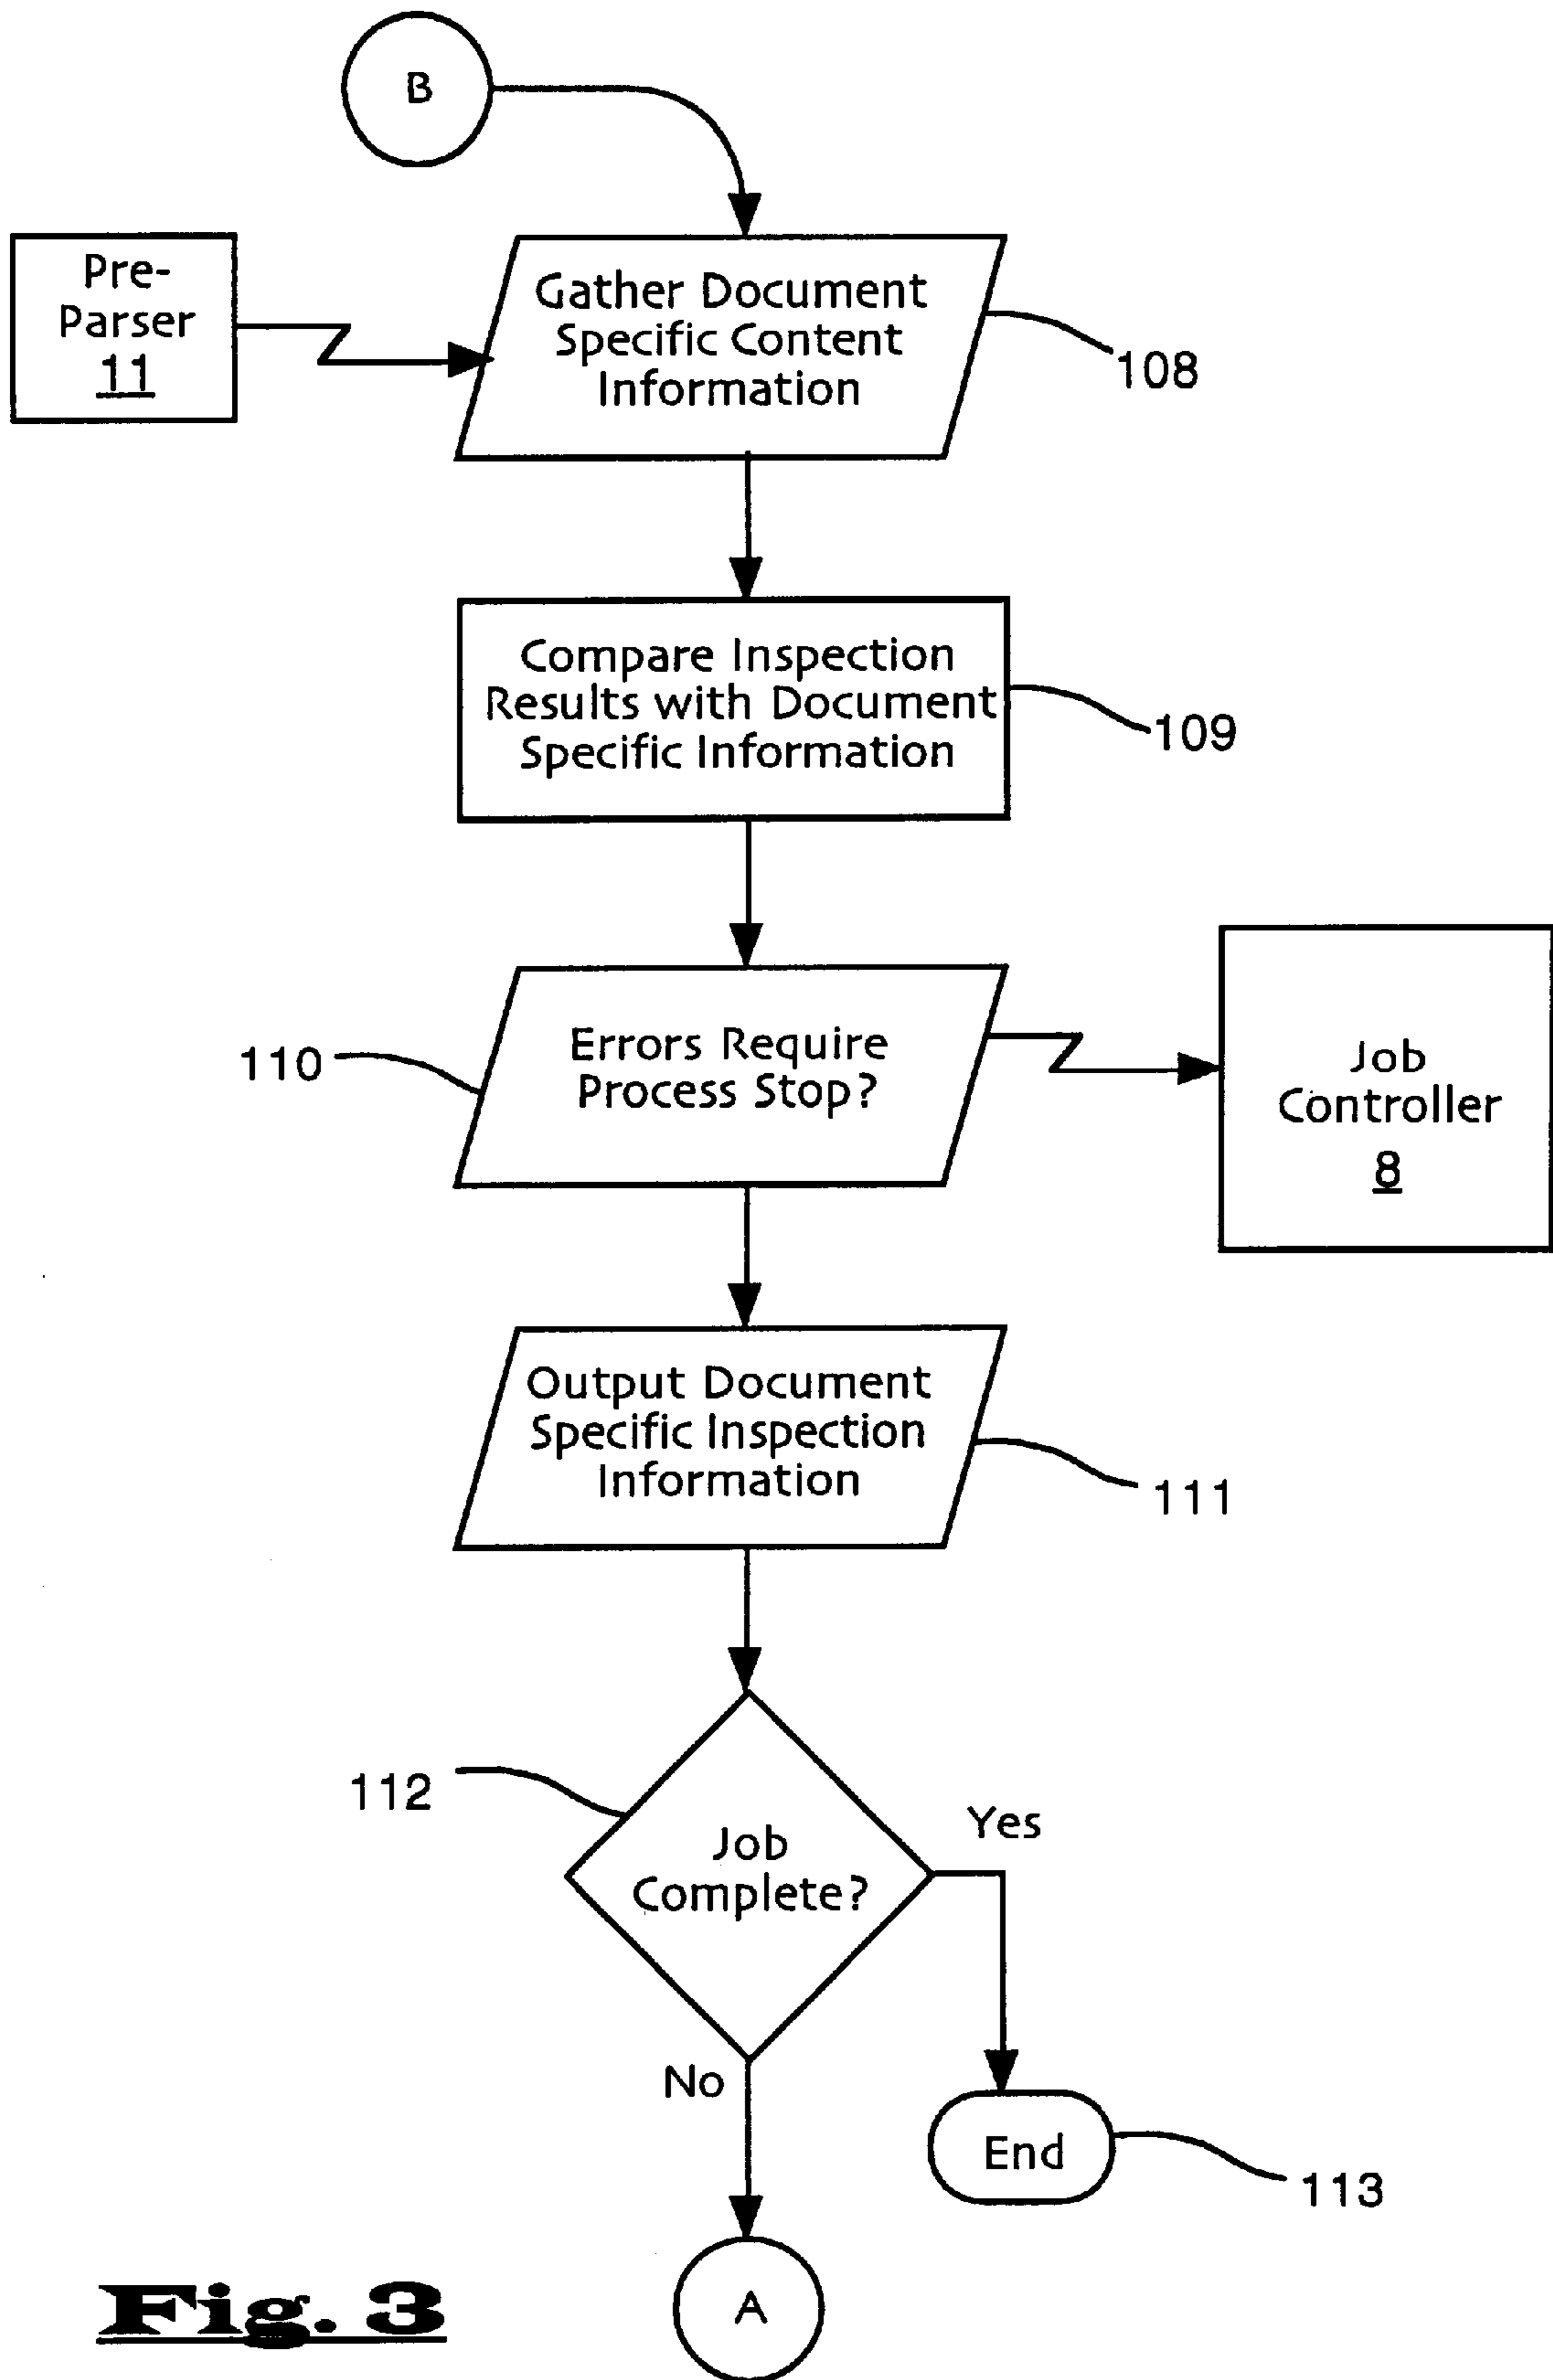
B

Pre-Parser
11

Gather Document Specific Content Information

108

Compare Inspection Results with Document Specific Information

109

110

Errors Require Process Stop?

Job Controller
8

Output Document Specific Inspection Information

111

112

Job Complete?

Yes

No

End

113

A

Fig. 3